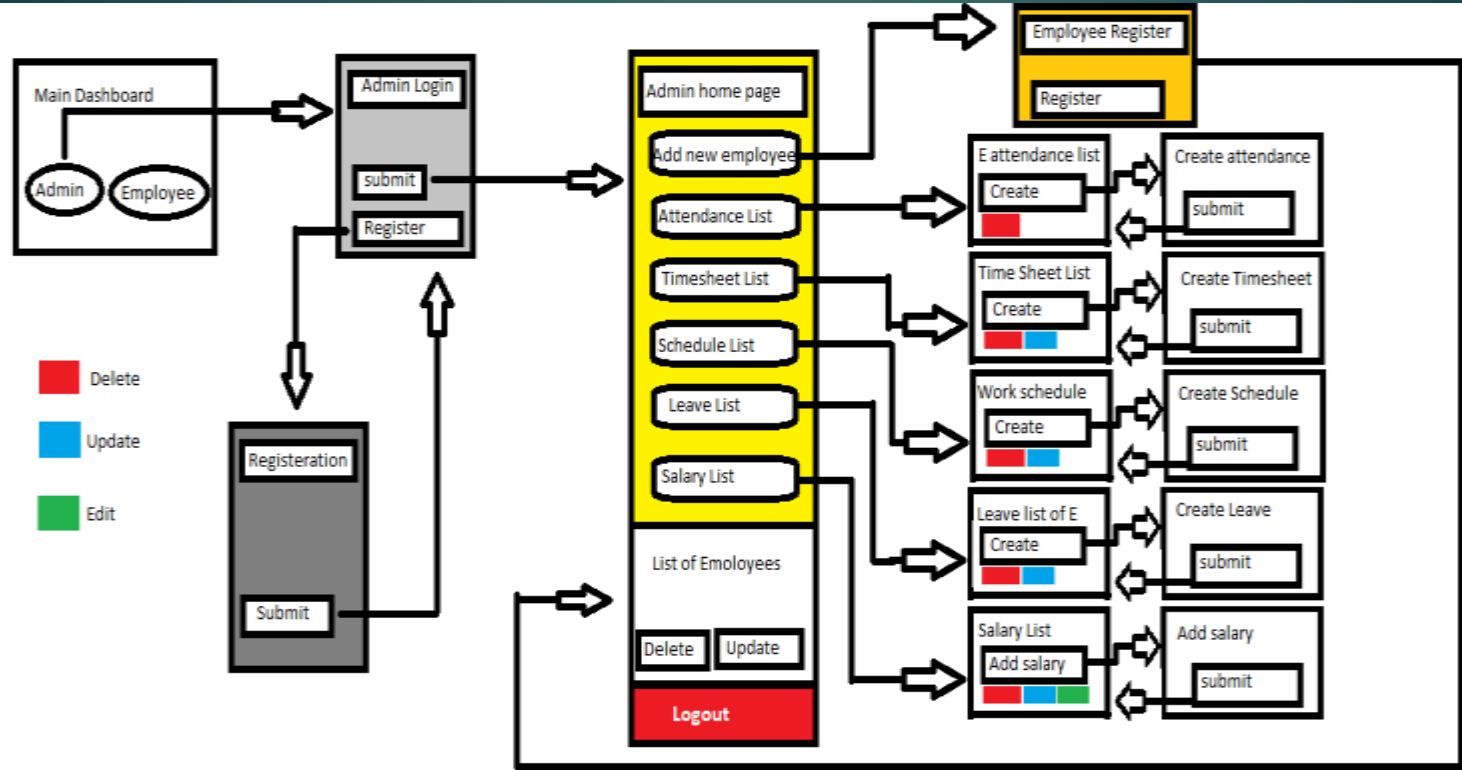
Main Dashboard

Admin

Employee

Admin Login

submit

Register

Registeration

Submit

Delete

Update

Edit

Admin home page

Add new employee

Attendance List

Timesheet List

Schedule List

Leave List

Salary List

List of Emoloyees

Delete

Update

Logout

Employee Register

Register

E attendance list

Create

Create attendance

submit

Time Sheet List

Create

Create Timesheet

submit

Work schedule

Create

Create Schedule

submit

Leave list of E

Create

Create Leave

submit

Salary List

Add salary

Add salary

submit